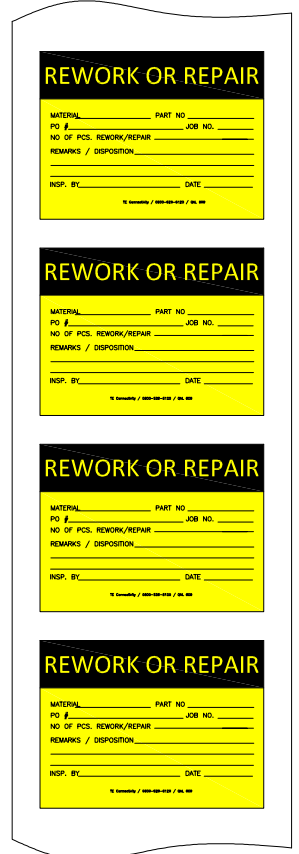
REWORK OR REPAIR

MATERIAL ______________ PART NO ______________
PO # ______________ JOB NO. ______________
NO OF PCS. REWORK/REPAIR ______________
REMARKS / DISPOSITION ______________

INSP. BY ______________ DATE ______________

TE Connectivity / 0000-000-0125 / QA. 000

REWORK OR REPAIR

MATERIAL ______________ PART NO ______________
PO # ______________ JOB NO. ______________
NO OF PCS. REWORK/REPAIR ______________
REMARKS / DISPOSITION ______________

INSP. BY ______________ DATE ______________

TE Connectivity / 0000-000-0125 / QA. 000

REWORK OR REPAIR

MATERIAL ______________ PART NO ______________
PO # ______________ JOB NO. ______________
NO OF PCS. REWORK/REPAIR ______________
REMARKS / DISPOSITION ______________

INSP. BY ______________ DATE ______________

TE Connectivity / 0000-000-0125 / QA. 000

REWORK OR REPAIR

MATERIAL ______________ PART NO ______________
PO # ______________ JOB NO. ______________
NO OF PCS. REWORK/REPAIR ______________
REMARKS / DISPOSITION ______________

INSP. BY ______________ DATE ______________

TE Connectivity / 0000-000-0125 / QA. 000